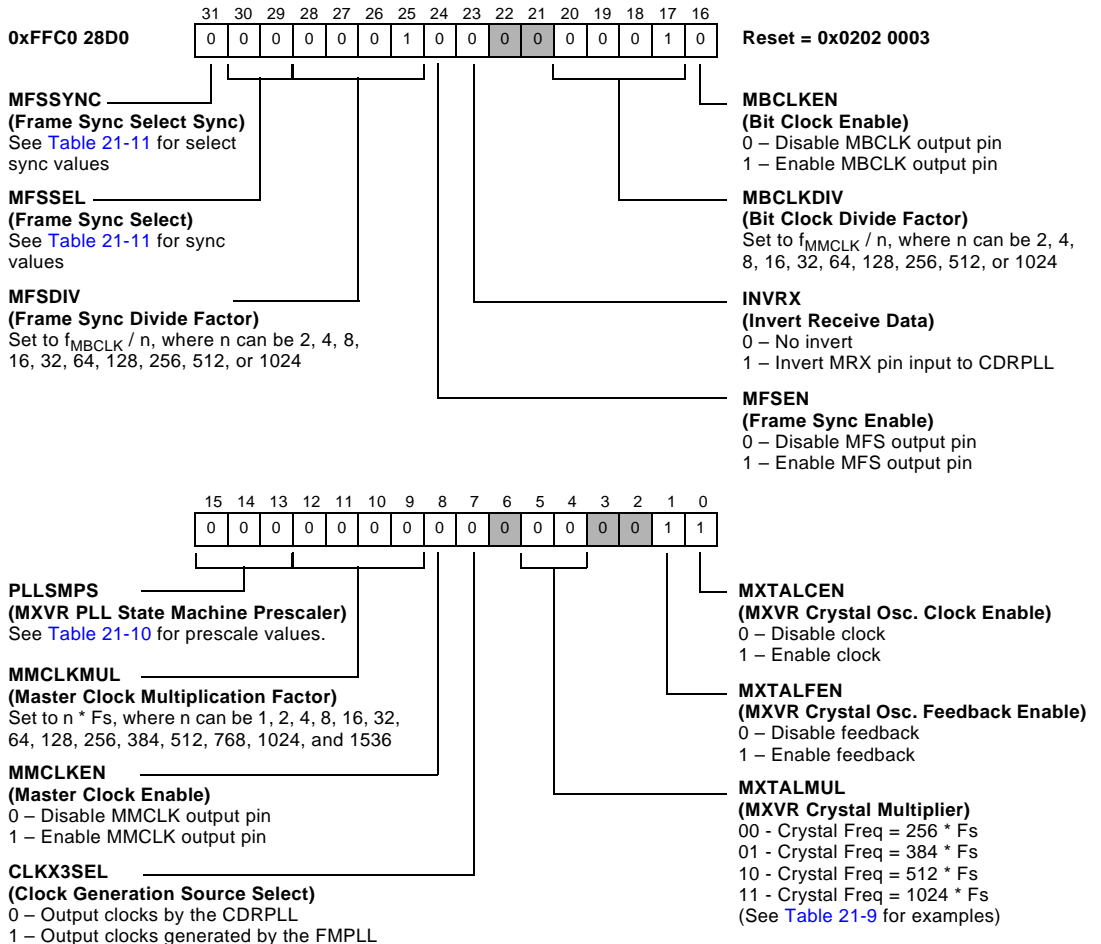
0xFFC0 28D0

| 31 | 30 | 29 | 28 | 27 | 26 | 25 | 24 | 23 | 22 | 21 | 20 | 19 | 18 | 17 | 16 |
|---|---|---|---|---|---|---|---|---|---|---|---|---|---|---|---|
| 0 | 0 | 0 | 0 | 0 | 0 | 1 | 0 | 0 | 0 | 0 | 0 | 0 | 0 | 1 | 0 |

Reset = 0x0202 0003

MFSSYNC
(Frame Sync Select Sync)
See Table 21-11 for select sync values

MFSSEL
(Frame Sync Select)
See Table 21-11 for sync values

MFSDIV
(Frame Sync Divide Factor)
Set to $f_{MBCLK}$ / n, where n can be 2, 4, 8, 16, 32, 64, 128, 256, 512, or 1024

MBCLKEN
(Bit Clock Enable)
0 – Disable MBCLK output pin
1 – Enable MBCLK output pin

MBCLKDIV
(Bit Clock Divide Factor)
Set to $f_{MMCLK}$ / n, where n can be 2, 4, 8, 16, 32, 64, 128, 256, 512, or 1024

INVRX
(Invert Receive Data)
0 – No invert
1 – Invert MRX pin input to CDRPLL

MFSEN
(Frame Sync Enable)
0 – Disable MFS output pin
1 – Enable MFS output pin

| 15 | 14 | 13 | 12 | 11 | 10 | 9 | 8 | 7 | 6 | 5 | 4 | 3 | 2 | 1 | 0 |
|---|---|---|---|---|---|---|---|---|---|---|---|---|---|---|---|
| 0 | 0 | 0 | 0 | 0 | 0 | 0 | 0 | 0 | 0 | 0 | 0 | 0 | 0 | 1 | 1 |

PLLSMPS
(MXVR PLL State Machine Prescaler)
See Table 21-10 for prescale values.

MMCLKMUL
(Master Clock Multiplication Factor)
Set to n * Fs, where n can be 1, 2, 4, 8, 16, 32, 64, 128, 256, 384, 512, 768, 1024, and 1536

MMCLKEN
(Master Clock Enable)
0 – Disable MMCLK output pin
1 – Enable MMCLK output pin

CLKX3SEL
(Clock Generation Source Select)
0 – Output clocks by the CDRPLL
1 – Output clocks generated by the FMPLL

MXTALCEN
(MXVR Crystal Osc. Clock Enable)
0 – Disable clock
1 – Enable clock

MXTALFEN
(MXVR Crystal Osc. Feedback Enable)
0 – Disable feedback
1 – Enable feedback

MXTALMUL
(MXVR Crystal Multiplier)
00 - Crystal Freq = 256 * Fs
01 - Crystal Freq = 384 * Fs
10 - Crystal Freq = 512 * Fs
11 - Crystal Freq = 1024 * Fs
(See Table 21-9 for examples)